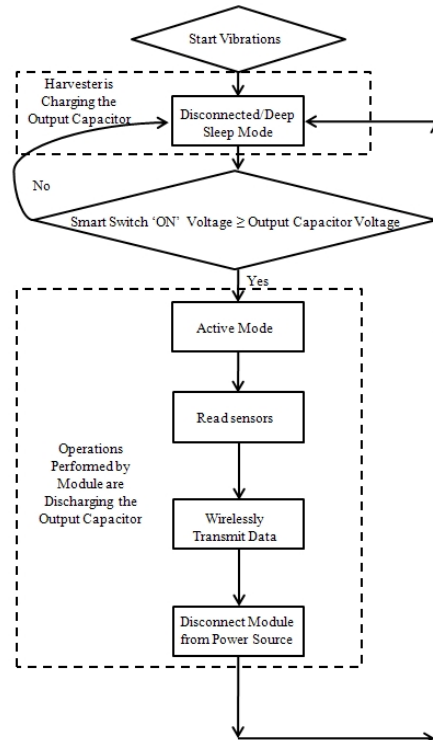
Start Vibrations

Harvester is Charging the Output Capacitor

Disconnected/Deep Sleep Mode

No

Smart Switch 'ON' Voltage ≥ Output Capacitor Voltage

Yes

Active Mode

Read sensors

Operations Performed by Module are Discharging the Output Capacitor

Wirelessly Transmit Data

Disconnect Module from Power Source